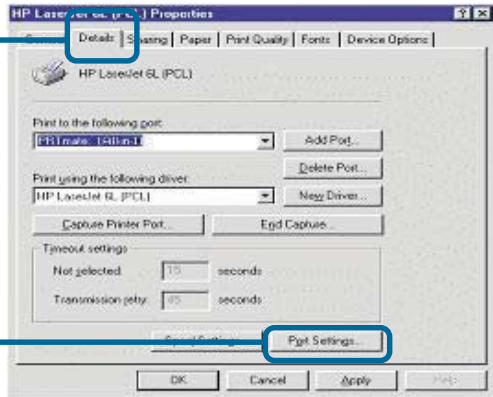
HP LaserJet 6L (PCL) Properties

General | Details | Sharing | Paper | Print Quality | Fonts | Device Options

HP LaserJet 6L (PCL)

Print to the following port:

PRTmate: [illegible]

Add Port...

Delete Port...

Print using the following driver:

HP LaserJet 6L (PCL)

New Driver...

Capture Printer Port...

End Capture...

Timeout settings

Not selected: 15 seconds

Transmission retry: 45 seconds

Spool Settings...

Port Settings...

OK

Cancel

Apply

Help